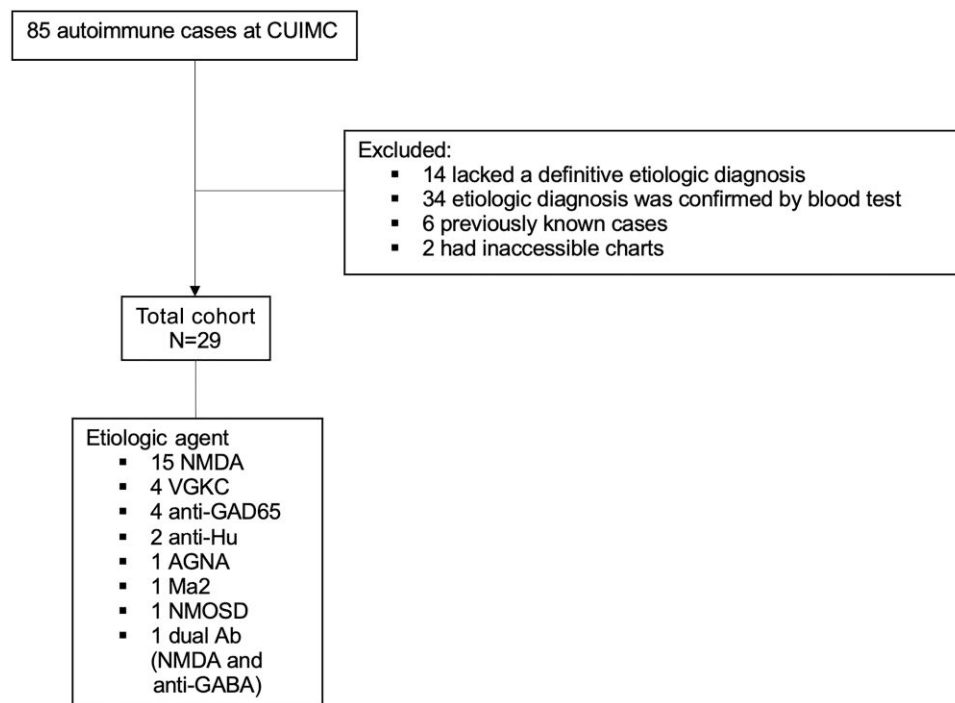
85 autoimmune cases at CUIMC

Excluded:
- 14 lacked a definitive etiologic diagnosis
- 34 etiologic diagnosis was confirmed by blood test
- 6 previously known cases
- 2 had inaccessible charts

Total cohort
N=29

Etiologic agent
- 15 NMDA
- 4 VGKC
- 4 anti-GAD65
- 2 anti-Hu
- 1 AGNA
- 1 Ma2
- 1 NMOSD
- 1 dual Ab (NMDA and anti-GABA)